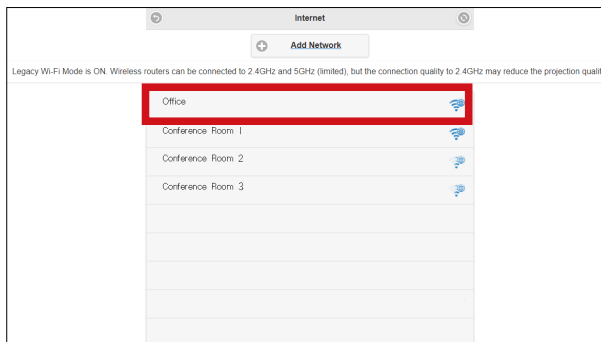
Internet

Add Network

Legacy Wi-Fi Mode is ON. Wireless routers can be connected to 2.4GHz and 5GHz (limited), but the connection quality to 2.4GHz may reduce the projection qualit

Office

Conference Room 1

Conference Room 2

Conference Room 3